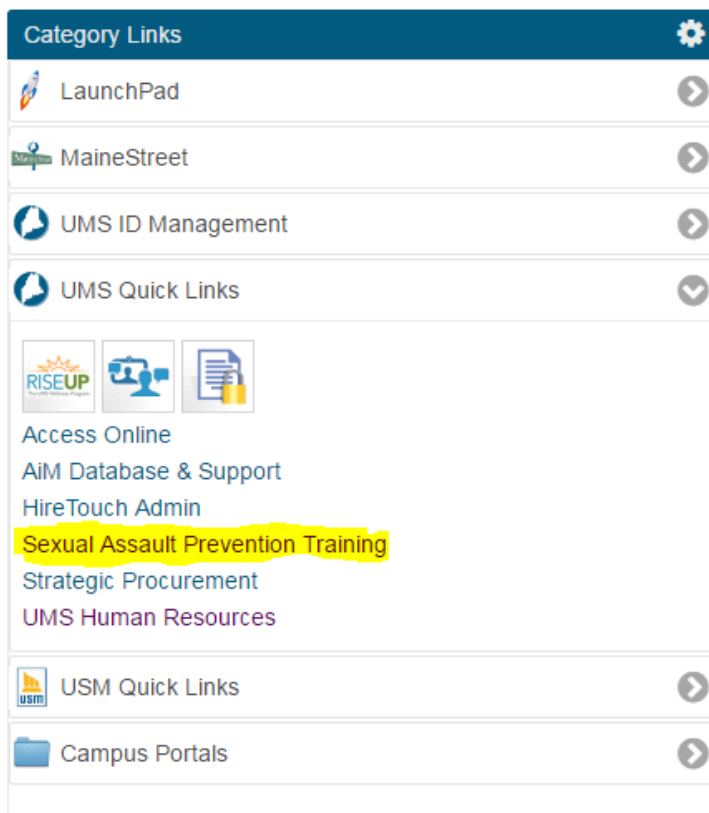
Category Links

LaunchPad

MaineStreet

UMS ID Management

UMS Quick Links

RISEUP
The UMS Wellness Program

Access Online
AiM Database & Support
HireTouch Admin
Sexual Assault Prevention Training
Strategic Procurement
UMS Human Resources

usm
USM Quick Links

Campus Portals